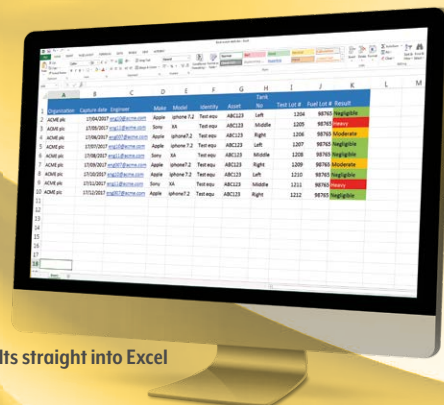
| | A | B | C | D | E | F | G | H | I | J | K |
|---|---|---|---|---|---|---|---|---|---|---|---|
| 1 | | | | | | | | Tank | | | |
| 2 | Organisation | Capture date | Engineer | Make | Model | Identify | Asset | No | Test Lot # | Fuel Lot # | Result |
| 3 | ACME plc | 17/04/2017 | eng1@acme.com | Apple | iphone7.2 | Test equ | ABC123 | Left | 1204 | 98765 | Negligible |
| 4 | ACME plc | 17/05/2017 | eng2@acme.com | Sony | XA | Test equ | ABC123 | Middle | 1205 | 98765 | Heavy |
| 5 | ACME plc | 17/06/2017 | eng3@acme.com | Apple | iphone7.2 | Test equ | ABC123 | Right | 1206 | 98765 | Moderate |
| 6 | ACME plc | 17/07/2017 | eng4@acme.com | Apple | iphone7.2 | Test equ | ABC123 | Left | 1207 | 98765 | Negligible |
| 7 | ACME plc | 17/08/2017 | eng5@acme.com | Sony | XA | Test equ | ABC123 | Middle | 1208 | 98765 | Negligible |
| 8 | ACME plc | 17/09/2017 | eng6@acme.com | Apple | iphone7.2 | Test equ | ABC123 | Right | 1209 | 98765 | Moderate |
| 9 | ACME plc | 17/10/2017 | eng7@acme.com | Apple | iphone7.2 | Test equ | ABC123 | Left | 1210 | 98765 | Negligible |
| 10 | ACME plc | 17/11/2017 | eng8@acme.com | Sony | XA | Test equ | ABC123 | Middle | 1211 | 98765 | Heavy |
| 11 | ACME plc | 17/12/2017 | eng9@acme.com | Apple | iphone7.2 | Test equ | ABC123 | Right | 1212 | 98765 | Negligible |

lts straight into Excel